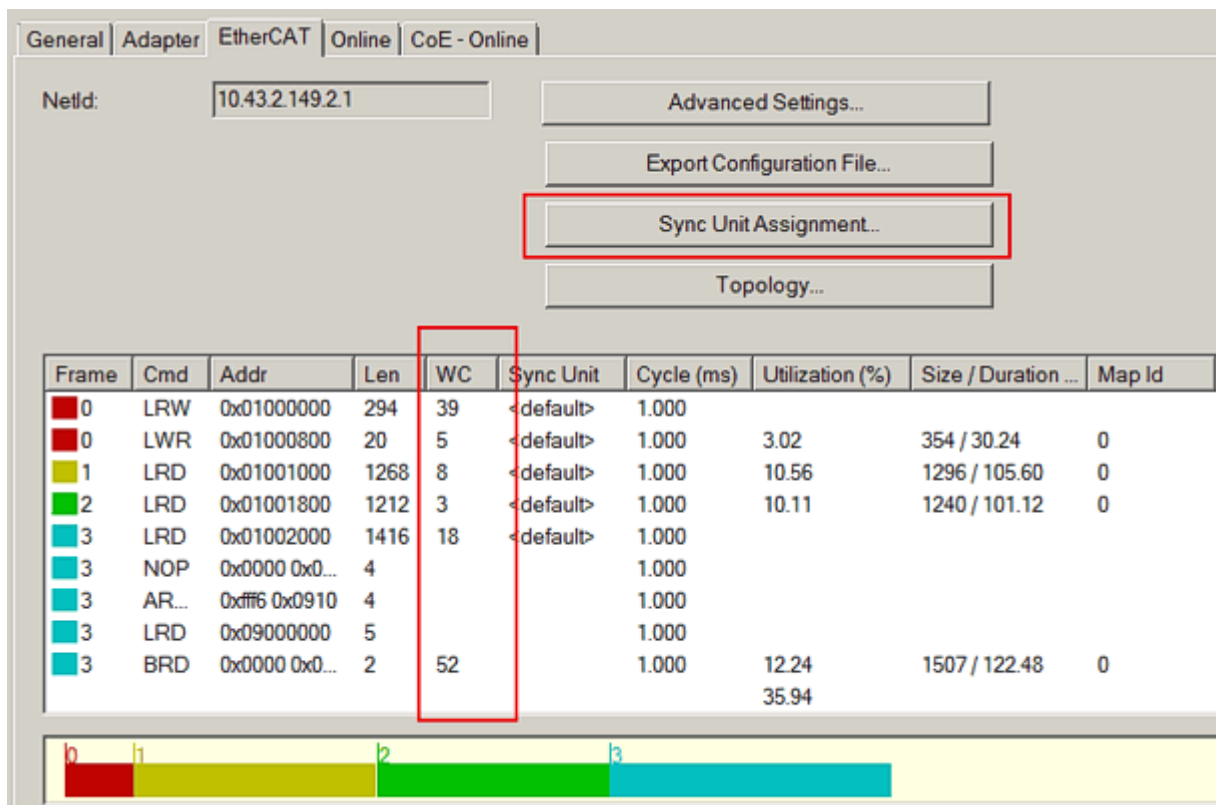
General | Adapter | EtherCAT | Online | CoE - Online

NetId: 10.43.2.149.2.1

Advanced Settings...

Export Configuration File...

Sync Unit Assignment...

Topology...

| Frame | Cmd | Addr | Len | WC | Sync Unit | Cycle (ms) | Utilization (%) | Size / Duration ... | Map Id |
|---|---|---|---|---|---|---|---|---|---|
| 0 | LRW | 0x01000000 | 294 | 39 | <default> | 1.000 | | | |
| 0 | LWR | 0x01000800 | 20 | 5 | <default> | 1.000 | 3.02 | 354 / 30.24 | 0 |
| 1 | LRD | 0x01001000 | 1268 | 8 | <default> | 1.000 | 10.56 | 1296 / 105.60 | 0 |
| 2 | LRD | 0x01001800 | 1212 | 3 | <default> | 1.000 | 10.11 | 1240 / 101.12 | 0 |
| 3 | LRD | 0x01002000 | 1416 | 18 | <default> | 1.000 | | | |
| 3 | NOP | 0x0000 0x0... | 4 | | | 1.000 | | | |
| 3 | AR... | 0xfff6 0x0910 | 4 | | | 1.000 | | | |
| 3 | LRD | 0x09000000 | 5 | | | 1.000 | | | |
| 3 | BRD | 0x0000 0x0... | 2 | 52 | | 1.000 | 12.24 | 1507 / 122.48 | 0 |
| | | | | | | | 35.94 | | |

0 1 2 3